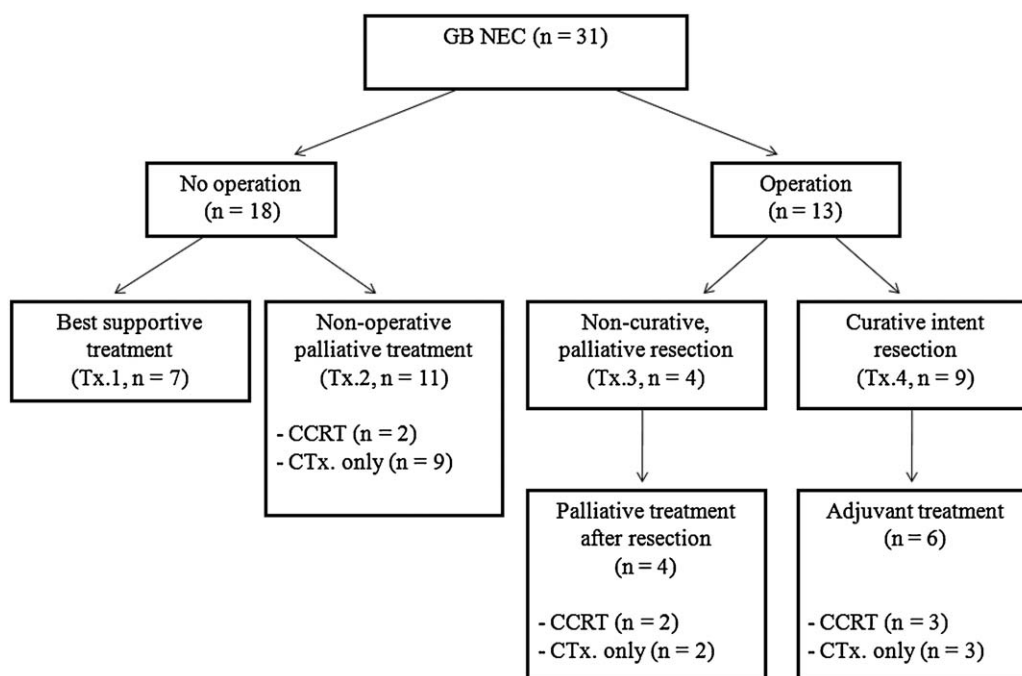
GB NEC (n = 31)

No operation (n = 18)

Operation (n = 13)

Best supportive treatment (Tx.1, n = 7)

Non-operative palliative treatment (Tx.2, n = 11)

- CCRT (n = 2)
- CTx. only (n = 9)

Non-curative, palliative resection (Tx.3, n = 4)

Curative intent resection (Tx.4, n = 9)

Palliative treatment after resection (n = 4)

- CCRT (n = 2)
- CTx. only (n = 2)

Adjuvant treatment (n = 6)

- CCRT (n = 3)
- CTx. only (n = 3)